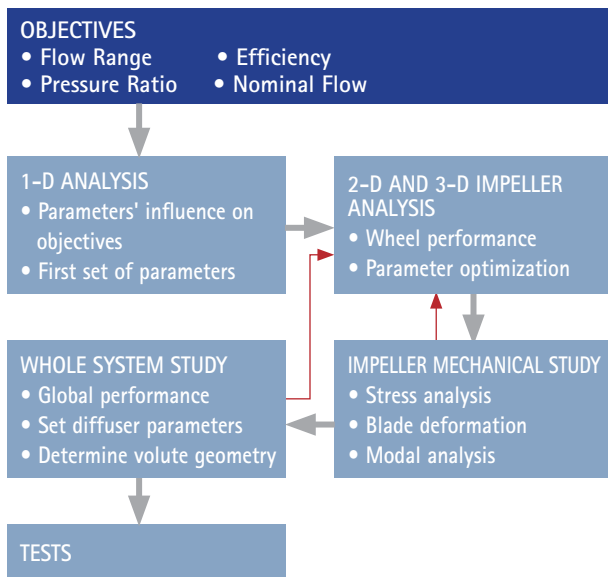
OBJECTIVES
• Flow Range
• Pressure Ratio
• Efficiency
• Nominal Flow

1-D ANALYSIS
• Parameters' influence on objectives
• First set of parameters

2-D AND 3-D IMPELLER ANALYSIS
• Wheel performance
• Parameter optimization

IMPELLER MECHANICAL STUDY
• Stress analysis
• Blade deformation
• Modal analysis

WHOLE SYSTEM STUDY
• Global performance
• Set diffuser parameters
• Determine volute geometry

TESTS